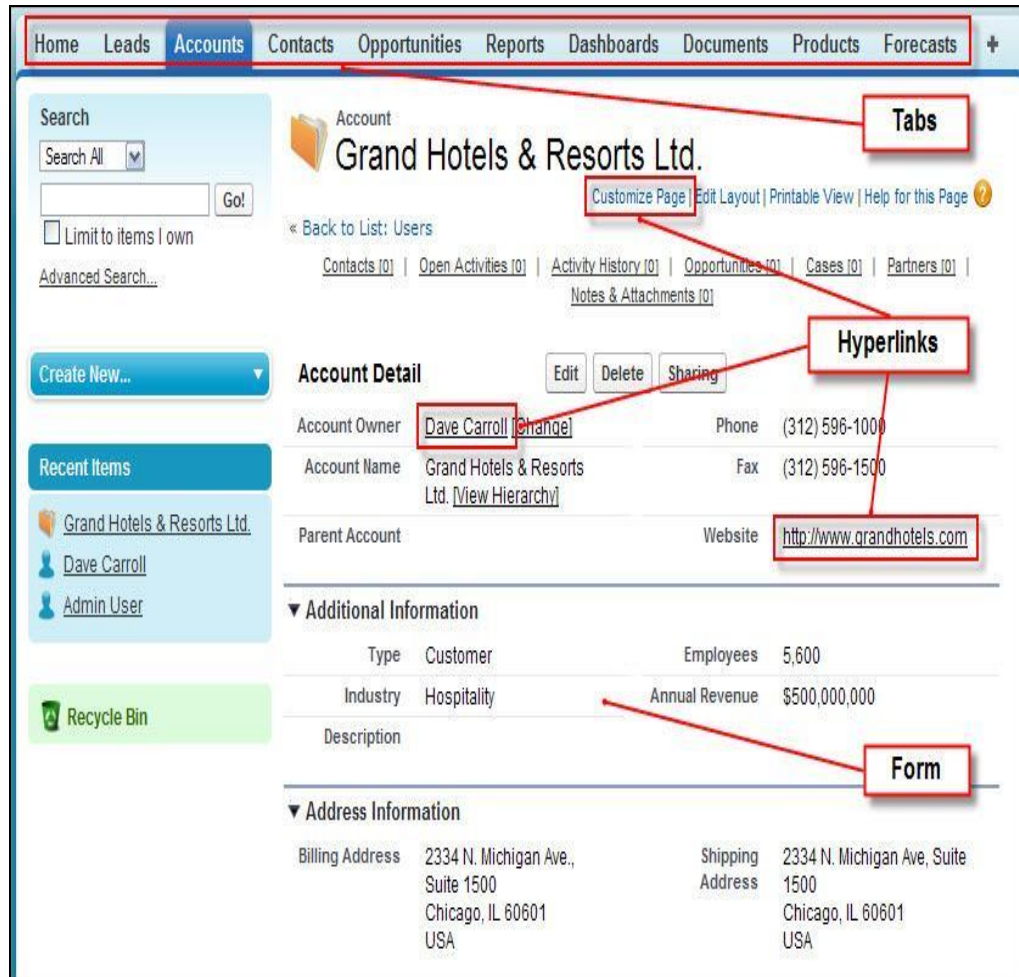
Home Leads Accounts Contacts Opportunities Reports Dashboards Documents Products Forecasts +

Tabs

Search
Search All
Go!
Limit to items I own
Advanced Search...

Account
Grand Hotels & Resorts Ltd.

Customize Page | Edit Layout | Printable View | Help for this Page

« Back to List: Users

Contacts [0] | Open Activities [0] | Activity History [0] | Opportunities [0] | Cases [0] | Partners [0] | Notes & Attachments [0]

Hyperlinks

Create New...

Account Detail Edit Delete Sharing

| | | | |
|---|---|---|---|
| Account Owner | Dave Carroll [Change] | Phone | (312) 596-1000 |
| Account Name | Grand Hotels & Resorts Ltd. [View Hierarchy] | Fax | (312) 596-1500 |
| Parent Account | | Website | http://www.grandhotels.com |

Recent Items
Grand Hotels & Resorts Ltd.
Dave Carroll
Admin User

▼ Additional Information

| | | | |
|---|---|---|---|
| Type | Customer | Employees | 5,600 |
| Industry | Hospitality | Annual Revenue | $500,000,000 |
| Description | | | |

Recycle Bin

Form

▼ Address Information

| | | | |
|---|---|---|---|
| Billing Address | 2334 N. Michigan Ave., Suite 1500 Chicago, IL 60601 USA | Shipping Address | 2334 N. Michigan Ave, Suite 1500 Chicago, IL 60601 USA |